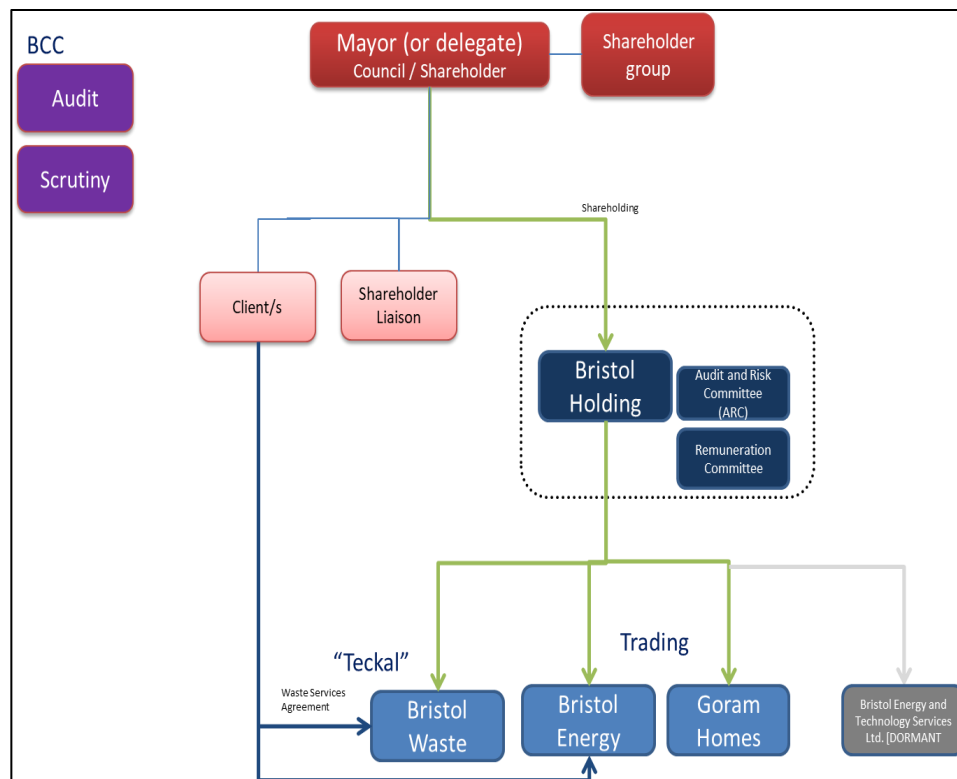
BCC

Audit

Scrutiny

Mayor (or delegate)
Council / Shareholder

Shareholder group

Shareholding

Client/s

Shareholder Liaison

Bristol Holding

Audit and Risk Committee (ARC)

Remuneration Committee

"Teckal"

Trading

Waste Services Agreement

Bristol Waste

Bristol Energy

Goram Homes

Bristol Energy and Technology Services Ltd. [DORMANT